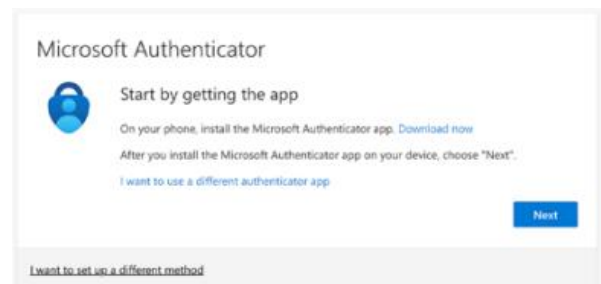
Microsoft Authenticator

Start by getting the app

On your phone, install the Microsoft Authenticator app. Download now

After you install the Microsoft Authenticator app on your device, choose "Next".

I want to use a different authenticator app

Next

I want to set up a different method